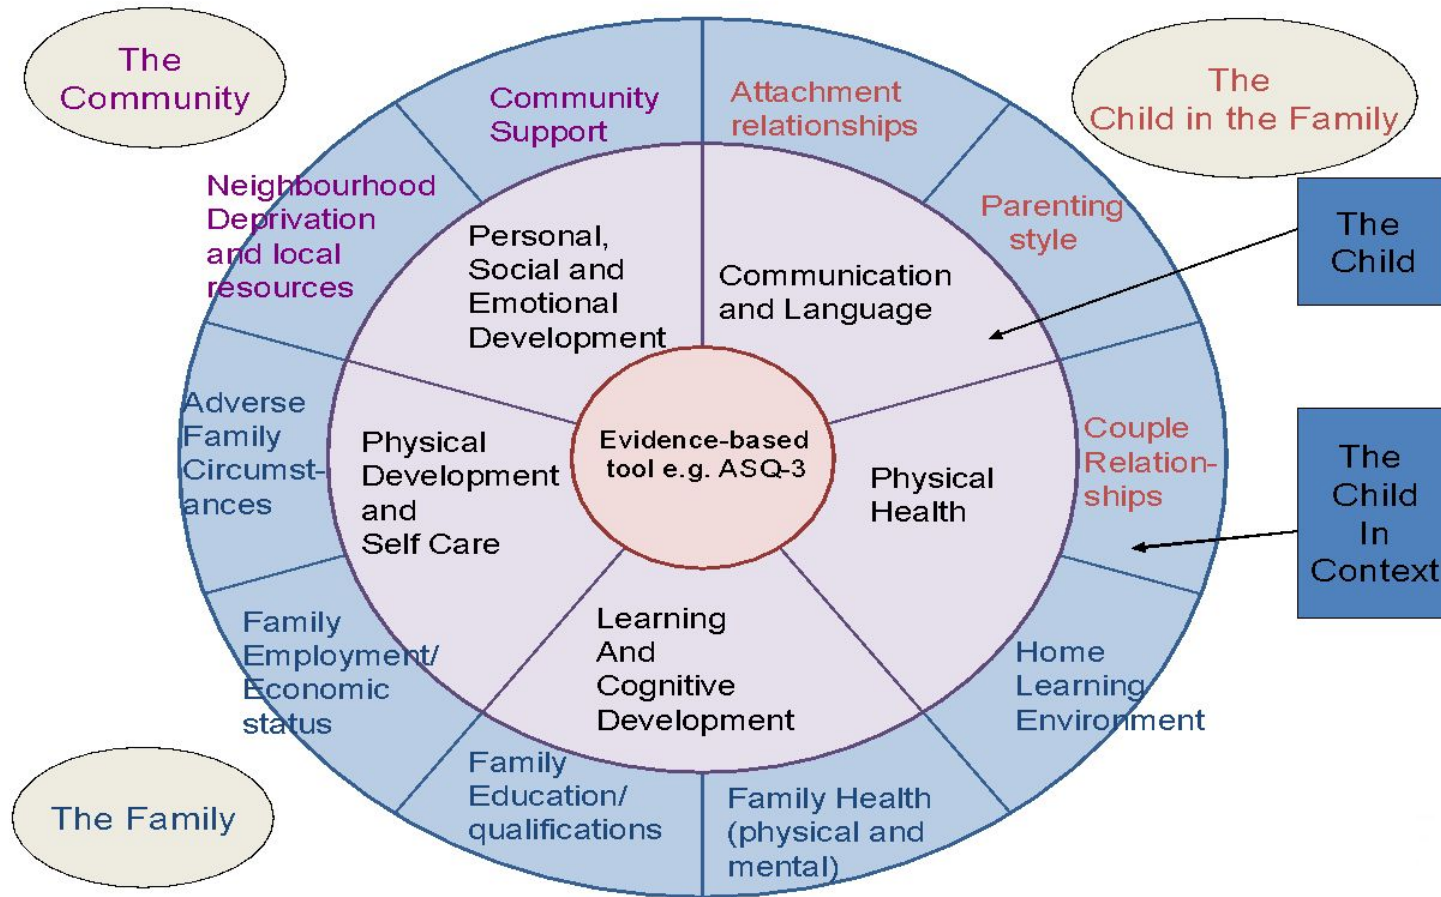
The Community

Community Support

Attachment relationships

The Child in the Family

Neighbourhood Deprivation and local resources

Parenting style

The Child

Personal, Social and Emotional Development

Communication and Language

Adverse Family Circumstances

Physical Development and Self Care

Evidence-based tool e.g. ASQ-3

Physical Health

Couple Relationships

The Child In Context

Family Employment/ Economic status

Learning And Cognitive Development

Home Learning Environment

Family Education/ qualifications

Family Health (physical and mental)

The Family